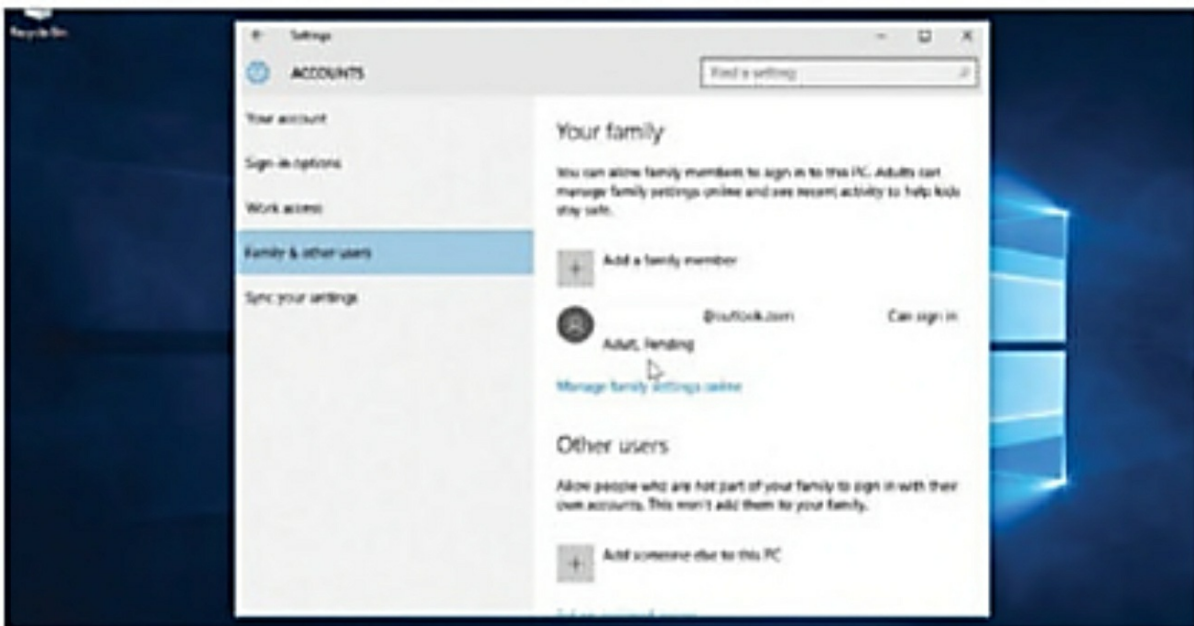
Recycle Bin

Settings

ACCOUNTS

Find a setting

Your account

Sign-in options

Work access

Family & other users

Sync your settings

Your family

You can allow family members to sign in to this PC. Adults can manage family settings online and see recent activity to help kids stay safe.

+ Add a family member

@outlook.com Can sign in

Adult, Pending

Manage family settings online

Other users

Allow people who are not part of your family to sign in with their own accounts. This won't add them to your family.

+ Add someone else to this PC

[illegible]